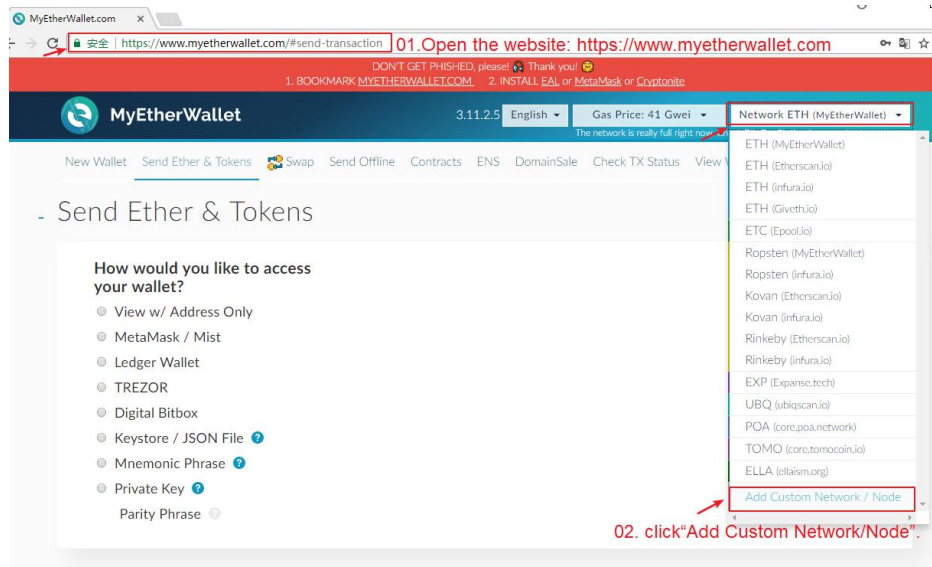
MyEtherWallet.com ×

安全 | https://www.myetherwallet.com/#send-transaction 01.Open the website: https://www.myetherwallet.com

DON'T GET PHISHED, please! Thank you!
1. BOOKMARK MYETHERWALLET.COM 2. INSTALL EAL or MetaMask or Cryptonite

MyEtherWallet 3.11.2.5 English Gas Price: 41 Gwei Network ETH (MyEtherWallet)

The network is really full right now

New Wallet Send Ether & Tokens Swap Send Offline Contracts ENS DomainSale Check TX Status View W

Send Ether & Tokens

How would you like to access your wallet?

View w/ Address Only
MetaMask / Mist
Ledger Wallet
TREZOR
Digital Bitbox
Keystore / JSON File
Mnemonic Phrase
Private Key
Parity Phrase

ETH (MyEtherWallet)
ETH (Etherscan.io)
ETH (infura.io)
ETH (Giveth.io)
ETC (Epool.io)
Ropsten (MyEtherWallet)
Ropsten (infura.io)
Kovan (Etherscan.io)
Kovan (infura.io)
Rinkeby (Etherscan.io)
Rinkeby (infura.io)
EXP (Expanse.tech)
UBQ (ubiqscan.io)
POA (core.poa.network)
TOMO (core.tomocoin.io)
ELLA (ellaism.org)
Add Custom Network / Node

02. click"Add Custom Network/Node".